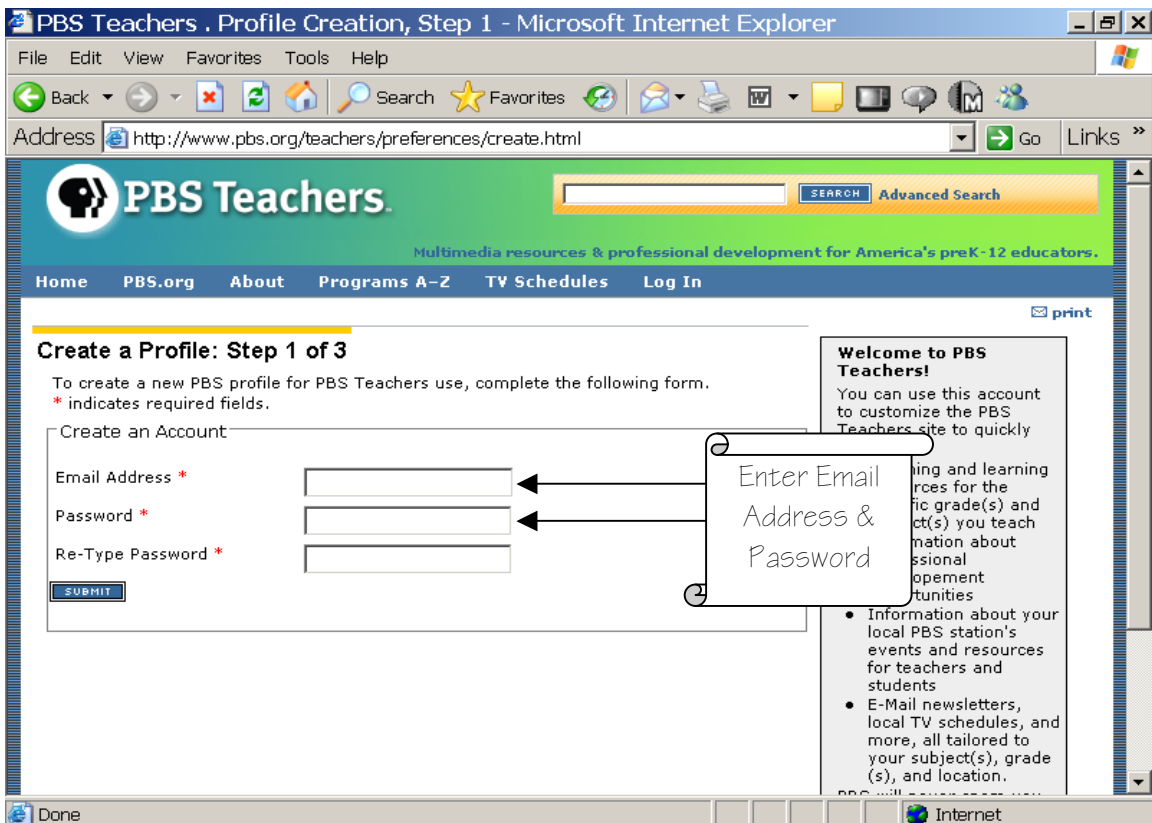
PBS Teachers . Profile Creation, Step 1 - Microsoft Internet Explorer

File Edit View Favorites Tools Help

Back Search Favorites

Address http://www.pbs.org/teachers/preferences/create.html Go Links

PBS Teachers.

SEARCH Advanced Search

Multimedia resources & professional development for America's preK-12 educators.

Home PBS.org About Programs A-Z TV Schedules Log In

print

Create a Profile: Step 1 of 3

To create a new PBS profile for PBS Teachers use, complete the following form.
* indicates required fields.

Create an Account

Email Address *

Password *

Re-Type Password *

SUBMIT

Enter Email Address & Password

Welcome to PBS Teachers!

You can use this account to customize the PBS Teachers site to quickly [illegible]

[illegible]hing and learning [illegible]rces for the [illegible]fic grade(s) and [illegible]ct(s) you teach
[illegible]mation about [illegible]ssional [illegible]lopement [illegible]tunities
• Information about your local PBS station's events and resources for teachers and students
• E-Mail newsletters, local TV schedules, and more, all tailored to your subject(s), grade (s), and location.

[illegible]

Done Internet